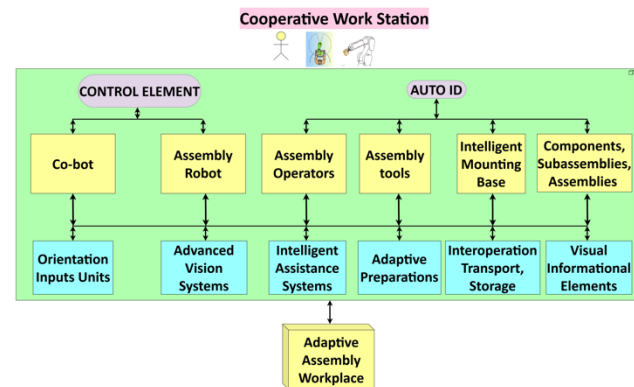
Cooperative Work Station

CONTROL ELEMENT

AUTO ID

Co-bot

Assembly Robot

Assembly Operators

Assembly tools

Intelligent Mounting Base

Components, Subassemblies, Assemblies

Orientation Inputs Units

Advanced Vision Systems

Intelligent Assistance Systems

Adaptive Preparations

Interoperation Transport, Storage

Visual Informational Elements

Adaptive Assembly Workplace